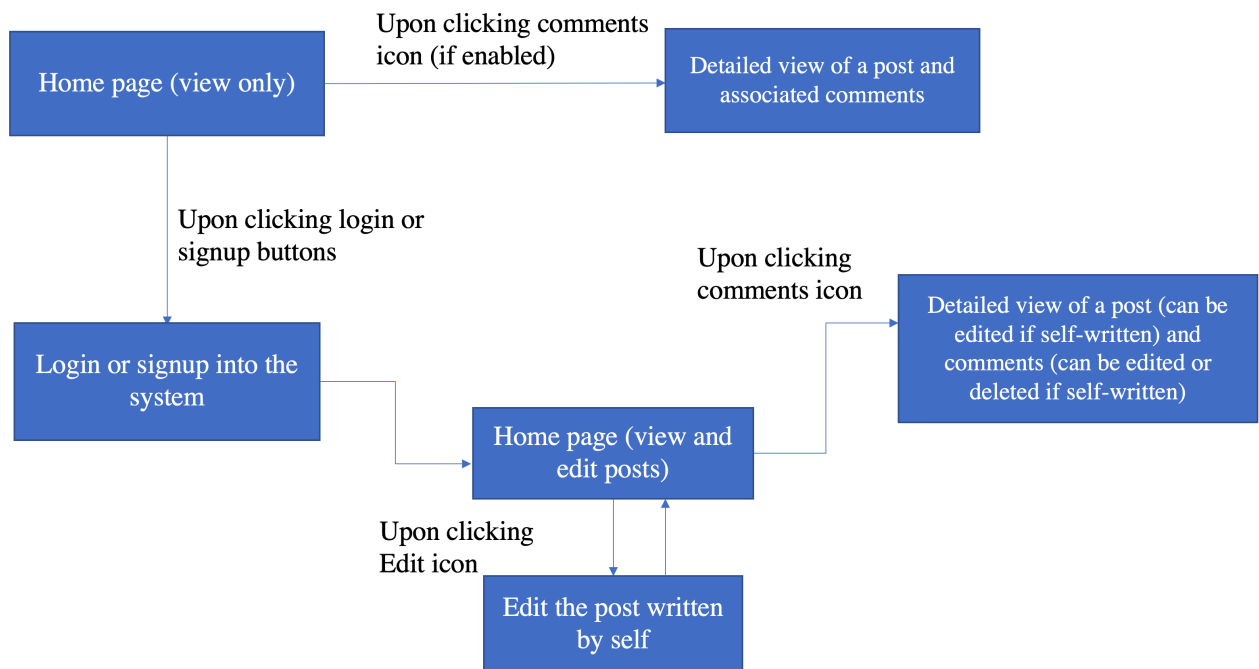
Home page (view only)

Upon clicking comments icon (if enabled)

Detailed view of a post and associated comments

Upon clicking login or signup buttons

Login or signup into the system

Upon clicking comments icon

Detailed view of a post (can be edited if self-written) and comments (can be edited or deleted if self-written)

Home page (view and edit posts)

Upon clicking Edit icon

Edit the post written by self